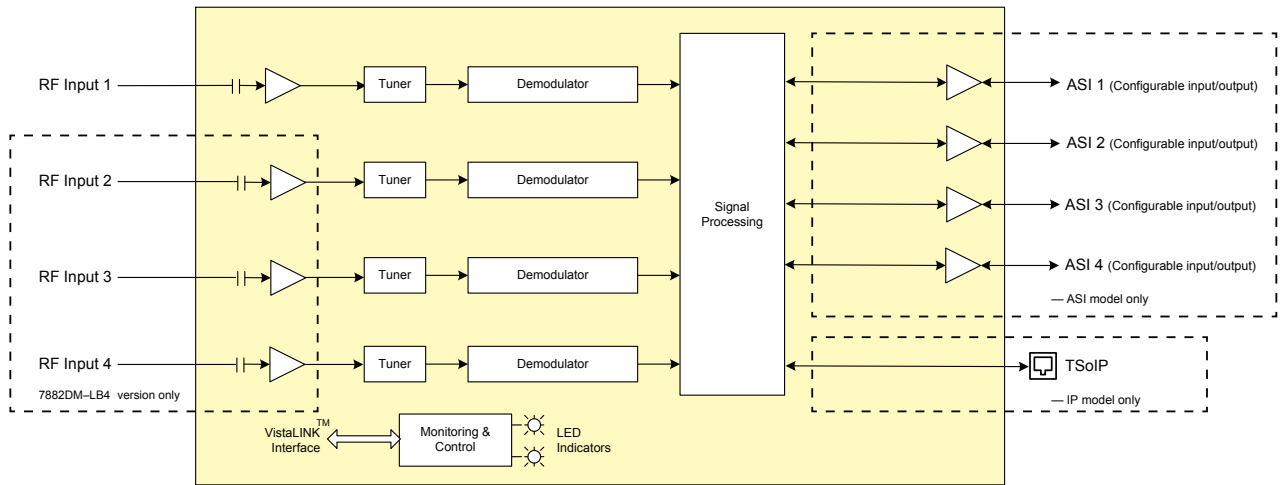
RF Input 1

Tuner

Demodulator

RF Input 2

Tuner

Demodulator

RF Input 3

Tuner

Demodulator

RF Input 4

Tuner

Demodulator

7882DM–LB4 version only

Signal Processing

ASI 1 (Configurable input/output)

ASI 2 (Configurable input/output)

ASI 3 (Configurable input/output)

ASI 4 (Configurable input/output)

— ASI model only

TSoIP

— IP model only

VistaLINK$^{TM}$ Interface

Monitoring & Control

LED Indicators